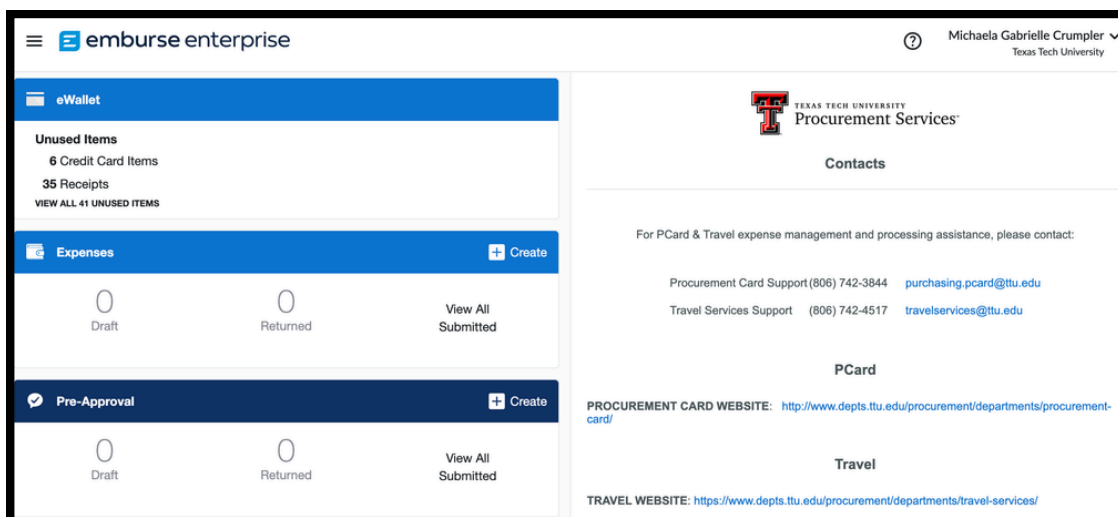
emburse enterprise

Michaela Gabrielle Crumpler
Texas Tech University

eWallet

Unused Items
6 Credit Card Items
35 Receipts
VIEW ALL 41 UNUSED ITEMS

Expenses
Create

0
Draft

0
Returned

View All Submitted

Pre-Approval
Create

0
Draft

0
Returned

View All Submitted

TEXAS TECH UNIVERSITY
Procurement Services

Contacts

For PCard & Travel expense management and processing assistance, please contact:

Procurement Card Support (806) 742-3844 purchasing.pcard@ttu.edu

Travel Services Support (806) 742-4517 travelservices@ttu.edu

PCard

PROCUREMENT CARD WEBSITE: http://www.depts.ttu.edu/procurement/departments/procurement-card/

Travel

TRAVEL WEBSITE: https://www.depts.ttu.edu/procurement/departments/travel-services/